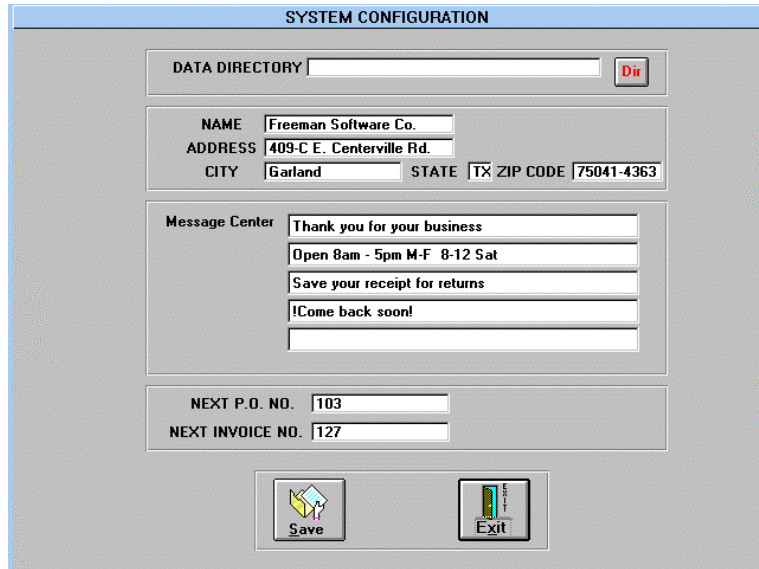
SYSTEM CONFIGURATION

DATA DIRECTORY
Dir

NAME Freeman Software Co.
ADDRESS 409-C E. Centerville Rd.
CITY Garland
STATE TX
ZIP CODE 75041-4363

Message Center
Thank you for your business
Open 8am - 5pm M-F 8-12 Sat
Save your receipt for returns
!Come back soon!

NEXT P.O. NO. 103
NEXT INVOICE NO. 127

Save
EXIT
Exit